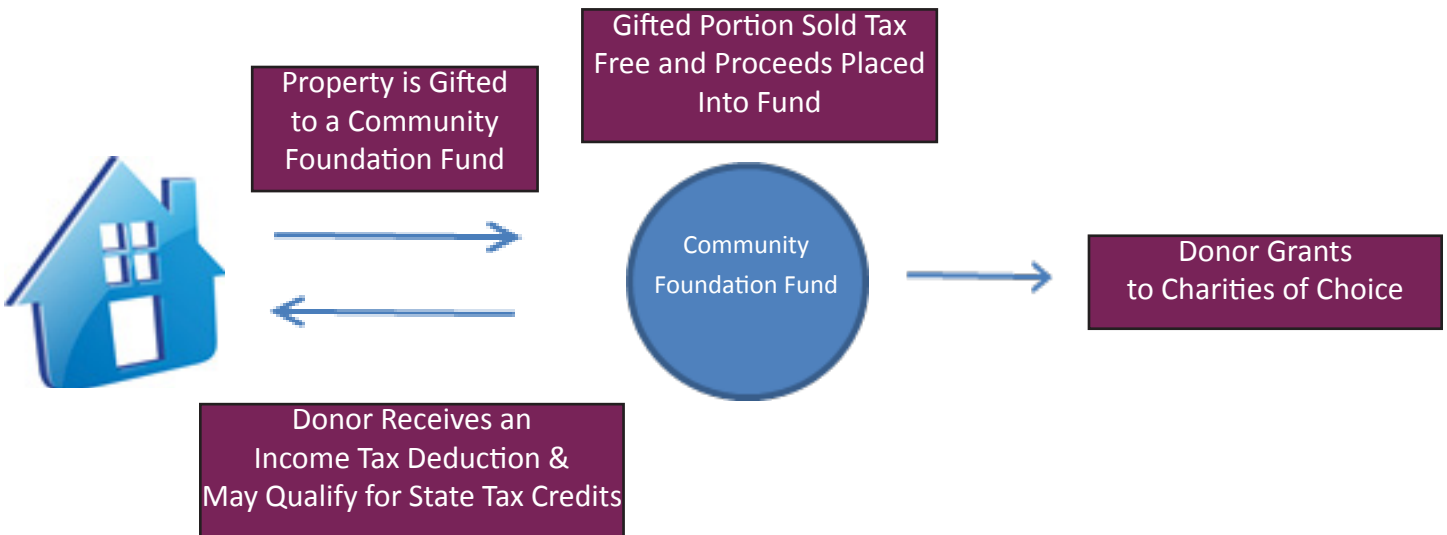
Gifted Portion Sold Tax Free and Proceeds Placed Into Fund

Property is Gifted to a Community Foundation Fund

Community Foundation Fund

Donor Grants to Charities of Choice

Donor Receives an Income Tax Deduction & May Qualify for State Tax Credits